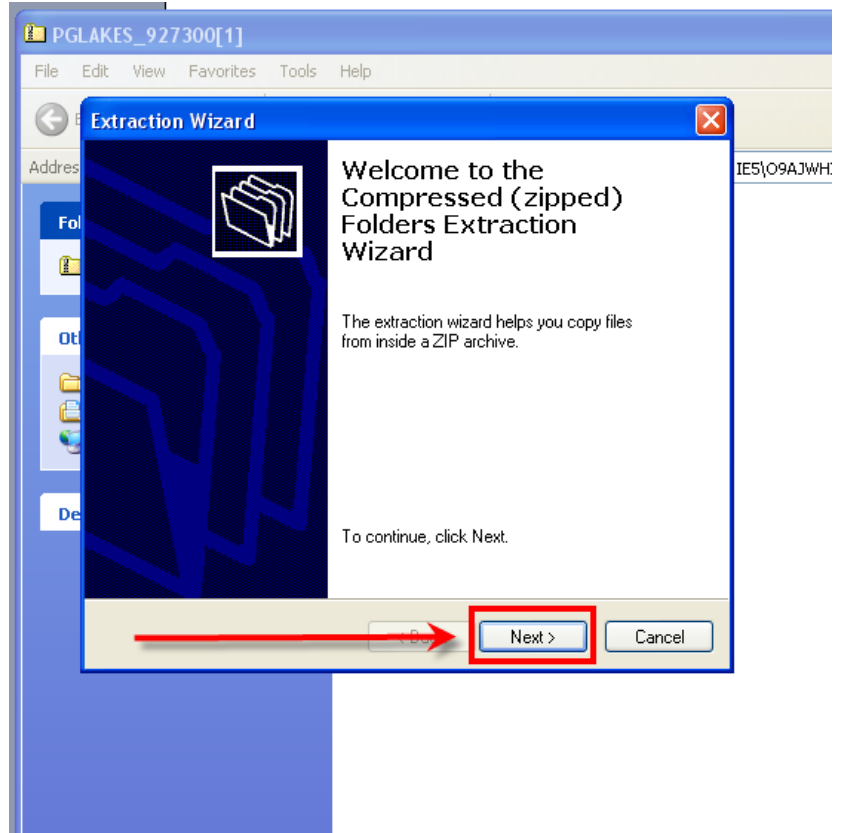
PGLAKES_927300[1]

File Edit View Favorites Tools Help

Addres

IE5\O9AJWH

Fol

Ot

De

Extraction Wizard

Welcome to the Compressed (zipped) Folders Extraction Wizard

The extraction wizard helps you copy files from inside a ZIP archive.

To continue, click Next.

< Back

Next >

Cancel